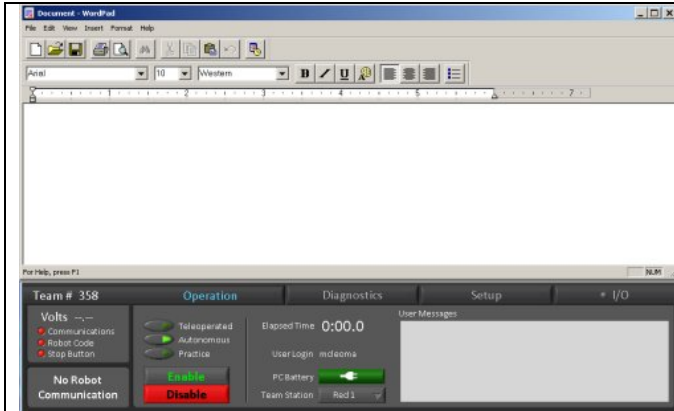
Document - WordPad

File Edit View Insert Format Help

Arial 10 Western

B / U

1 2 3 4 5 6 7

For Help, press F1

NUM

Team # 358

Operation

Diagnostics

Setup

I/O

Volts --.--

Communications

Robot Code

Stop Button

No Robot Communication

Teleoperated

Autonomous

Practice

Enable

Disable

Elapsed Time 0:00.0

User Login mcleoma

PC Battery

Team Station Red 1

User Messages